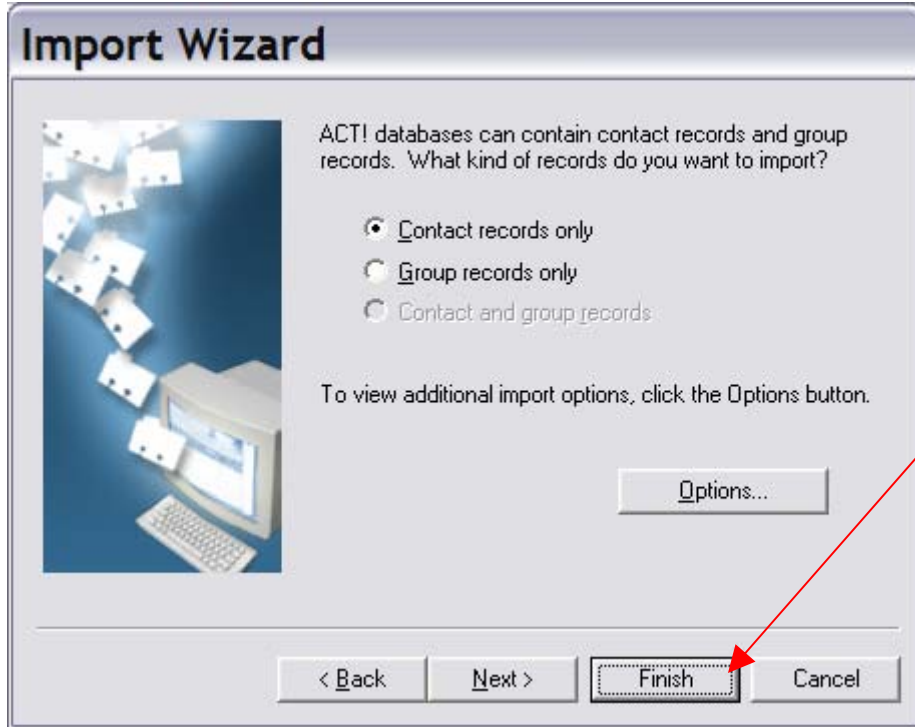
Import Wizard

ACT! databases can contain contact records and group records. What kind of records do you want to import?

Contact records only

Group records only

Contact and group records

To view additional import options, click the Options button.

Options...

< Back

Next >

Finish

Cancel